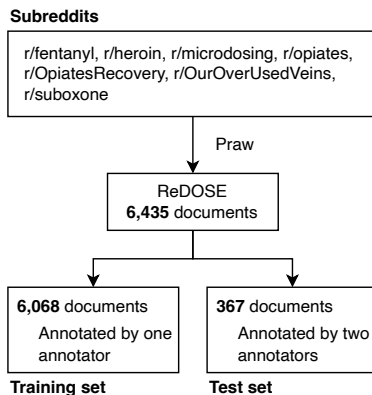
Subreddits

r/fentanyl, r/heroin, r/microdosing, r/opiates, r/OpiatesRecovery, r/OurOverUsedVeins, r/suboxone

Praw

ReDOSE
6,435 documents

6,068 documents
Annotated by one annotator

Training set

367 documents
Annotated by two annotators

Test set